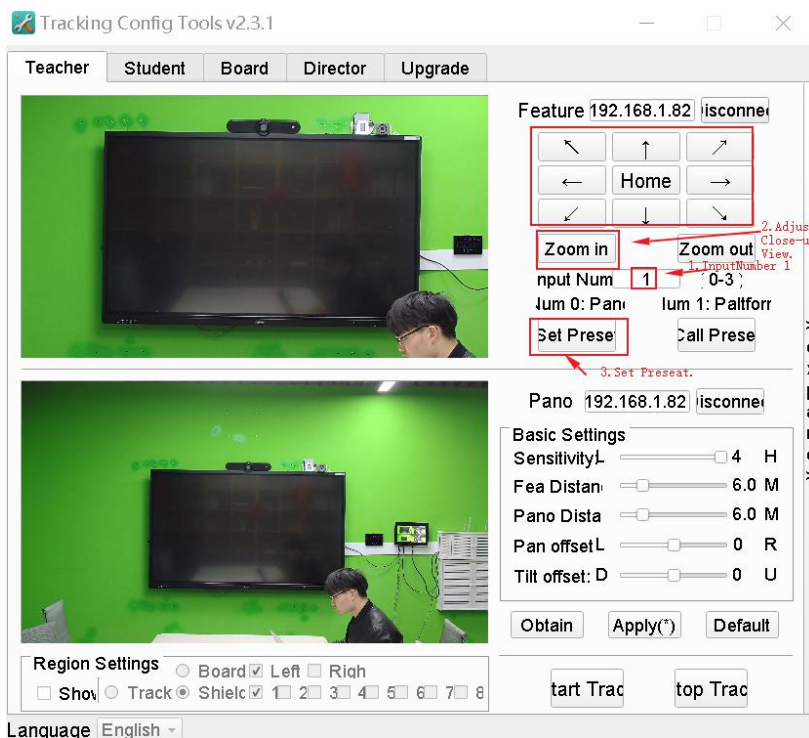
Tracking Config Tools v2.3.1

Teacher Student Board Director Upgrade

Feature 192.168.1.82 isconnec

↖ ↑ ↗
← Home →
↙ ↓ ↘

Zoom in Zoom out

2.Adjus Close-u View.

nput Num 1 0-3

1.InputNumber 1

lum 0: Pano lum 1: Paltforr

Set Prese Call Prese

3.Set Preseat.

Pano 192.168.1.82 isconnec

Basic Settings
Sensitivity L 4 H
Fea Distan 6.0 M
Pano Dista 6.0 M
Pan offset L 0 R
Tilt offset: D 0 U

Obtain Apply(*) Default

Region Settings
Board Left Righ
Show Track Shielc 1 2 3 4 5 6 7 8

tart Trac top Trac

Language English